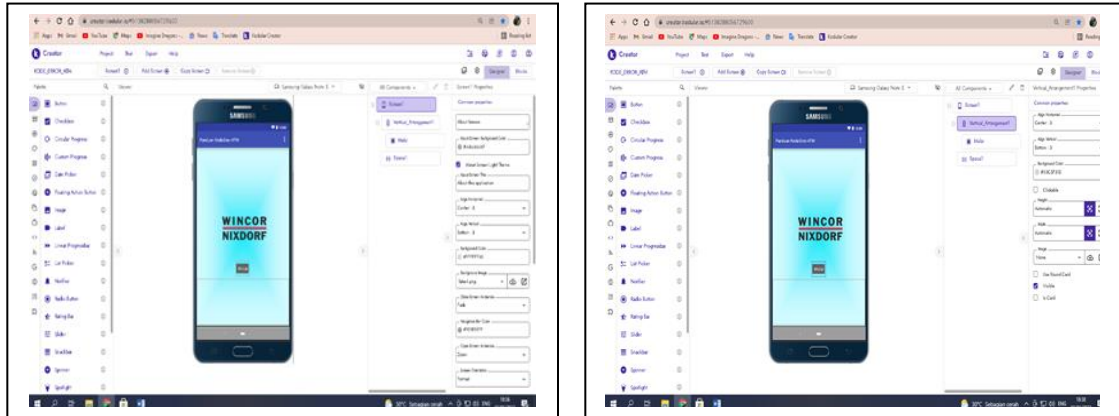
Creator

Project Test Export Help

Palette

Button

Checkbox

Circular Progress

Custom Progress

Date Picker

Floating Action Button

Image

Label

Linear Progressbar

List Picker

Notifier

Radio Button

Rating Bar

Slider

Spinner

Spotlight

Screen1

Add Screen

Copy Screen

Viewer

Samsung Galaxy Note 5

All Components

Screen1

Vertical_Arrangement1

Media

Sound1

Screen1 Properties

Common properties

Designer

Blocks

SAMSUNG

WINCOR
NIXDORF

Creator

Project Test Export Help

Palette

Button

Checkbox

Circular Progress

Custom Progress

Date Picker

Floating Action Button

Image

Label

Linear Progressbar

List Picker

Notifier

Radio Button

Rating Bar

Slider

Snackbar

Spinner

Spotlight

Viewer

All Components

Screen1

Vertical_Arrangement1

Media

Sound1

Vertical_Arrangement1 Properties

Common properties

Clickable

Visible

Designer

SAMSUNG

WINCOR
NIXDORF